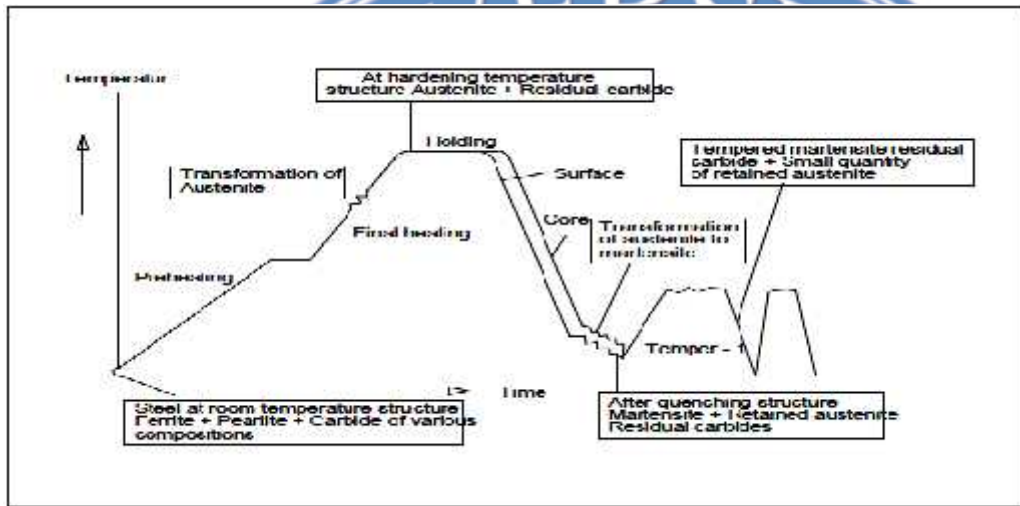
Temperature

At hardening temperature structure Austenite + Residual carbide

Holding

Transformation of Austenite

Surface

Tempered martensite residual carbide + Small quantity of retained austenite

Core

Final heating

Transformation of austenite to martensite

Preheating

Temper - 1

Time

Steel at room temperature structure Ferrite + Pearlite + Carbide of various compositions

After quenching structure Martensite + Retained austenite Residual carbides